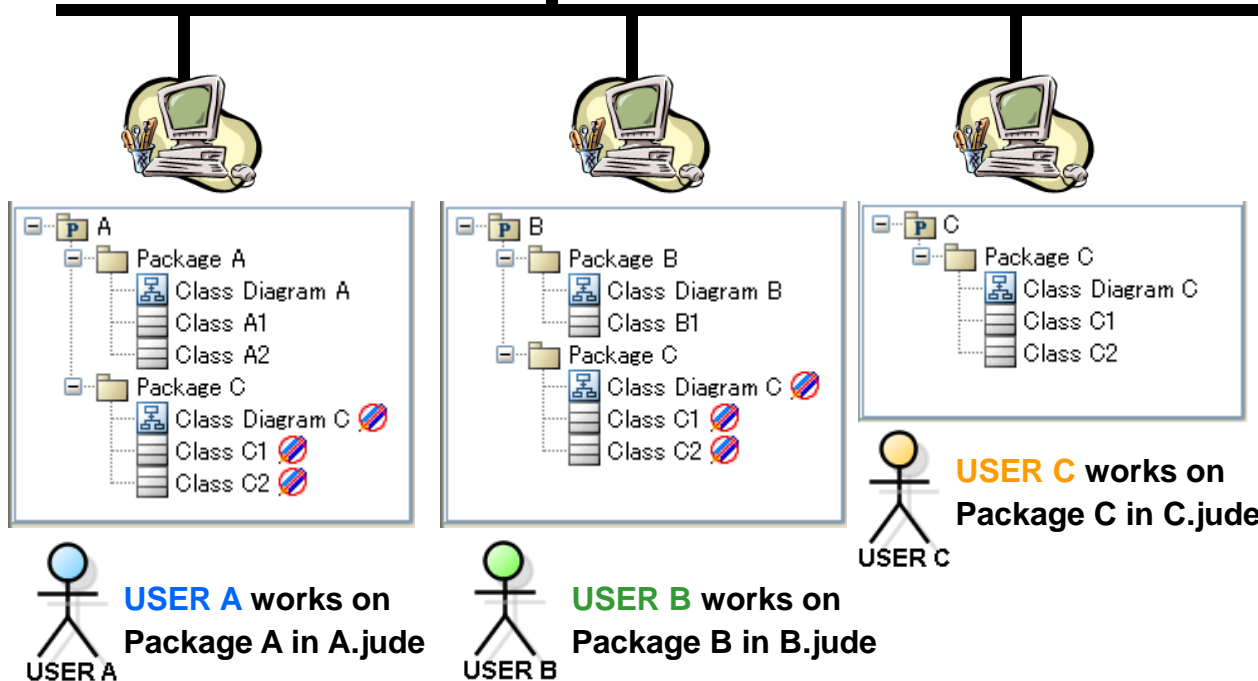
A
Package A
Class Diagram A
Class A1
Class A2
Package C
Class Diagram C
Class C1
Class C2

B
Package B
Class Diagram B
Class B1
Package C
Class Diagram C
Class C1
Class C2

C
Package C
Class Diagram C
Class C1
Class C2

USER C works on Package C in C.jude

USER C

USER A works on Package A in A.jude

USER A

USER B works on Package B in B.jude

USER B